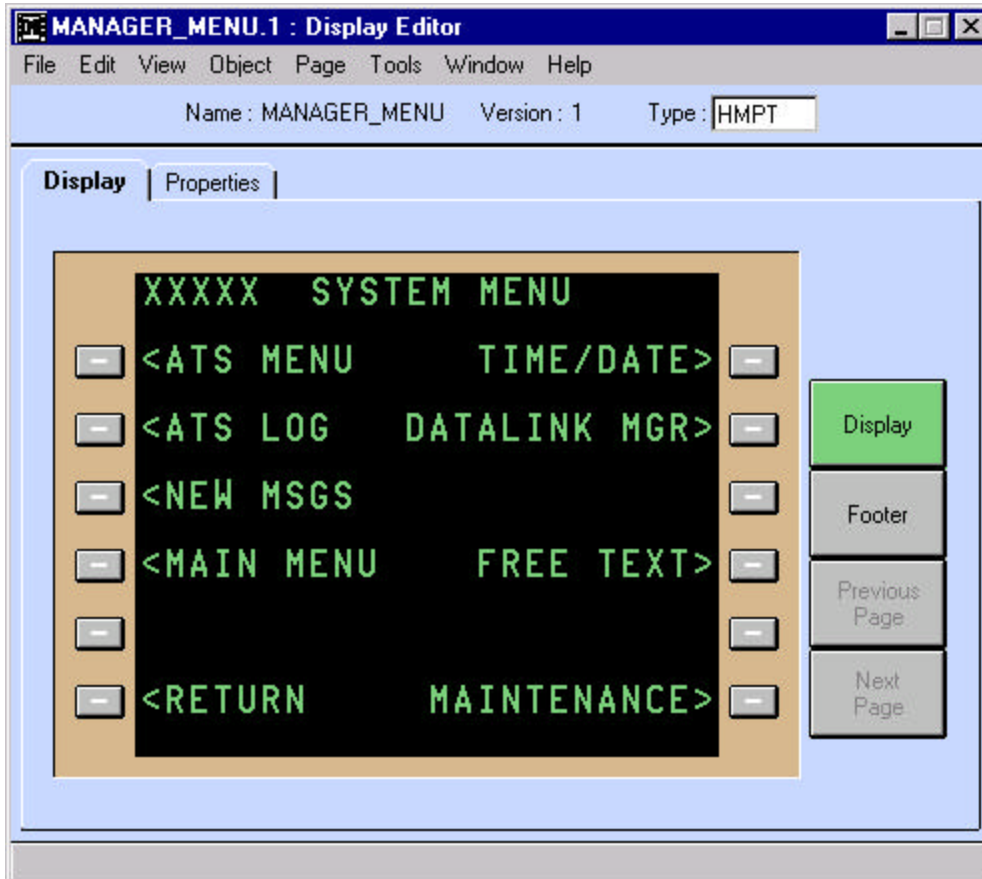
MANAGER_MENU.1 : Display Editor

File Edit View Object Page Tools Window Help

Name : MANAGER_MENU Version : 1 Type : HMPT

Display | Properties |

XXXXX SYSTEM MENU

<ATS MENU TIME/DATE>

<ATS LOG DATALINK MGR>

<NEW MSGS

<MAIN MENU FREE TEXT>

<RETURN MAINTENANCE>

Display

Footer

Previous Page

Next Page